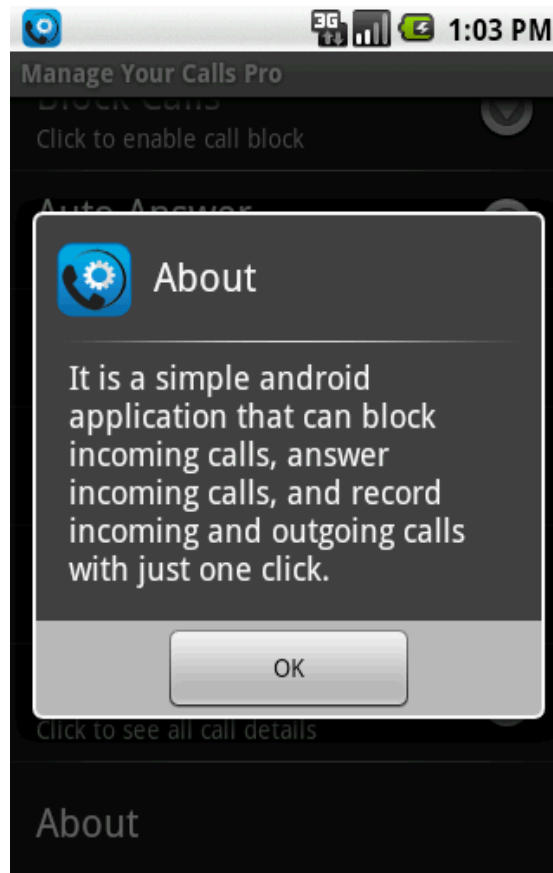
3G 1:03 PM

Manage Your Calls Pro

Block Calls
Click to enable call block

Auto Answer

About

It is a simple android application that can block incoming calls, answer incoming calls, and record incoming and outgoing calls with just one click.

OK

Click to see all call details

About